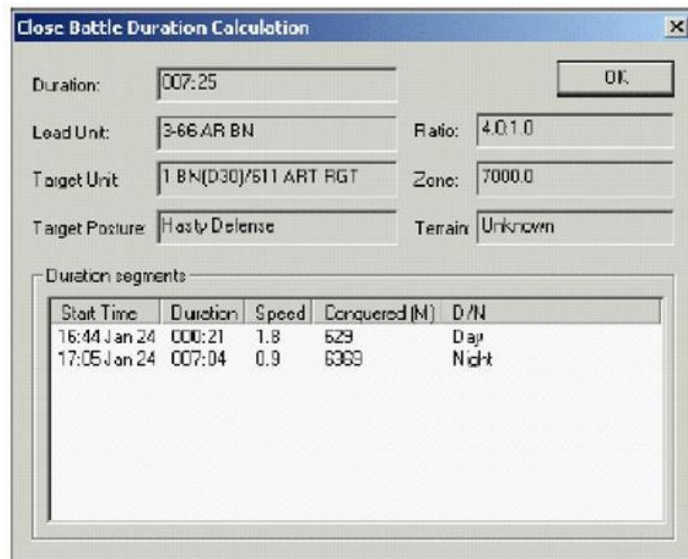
Close Battle Duration Calculation

×

Duration: 007:25

OK

Lead Unit: 3-66 AR BN

Ratio: 4.0:1.0

Target Unit: 1 BN(D30)/611 ART RGT

Zone: 7000.0

Target Posture: Hasty Defense

Terrain: Unknown

Duration segments

| Start Time | Duration | Speed | Conquered (M) | D/N |
|---|---|---|---|---|
| 16:44 Jan 24 | 000:21 | 1.8 | 629 | Day |
| 17:05 Jan 24 | 007:04 | 0.9 | 6369 | Night |